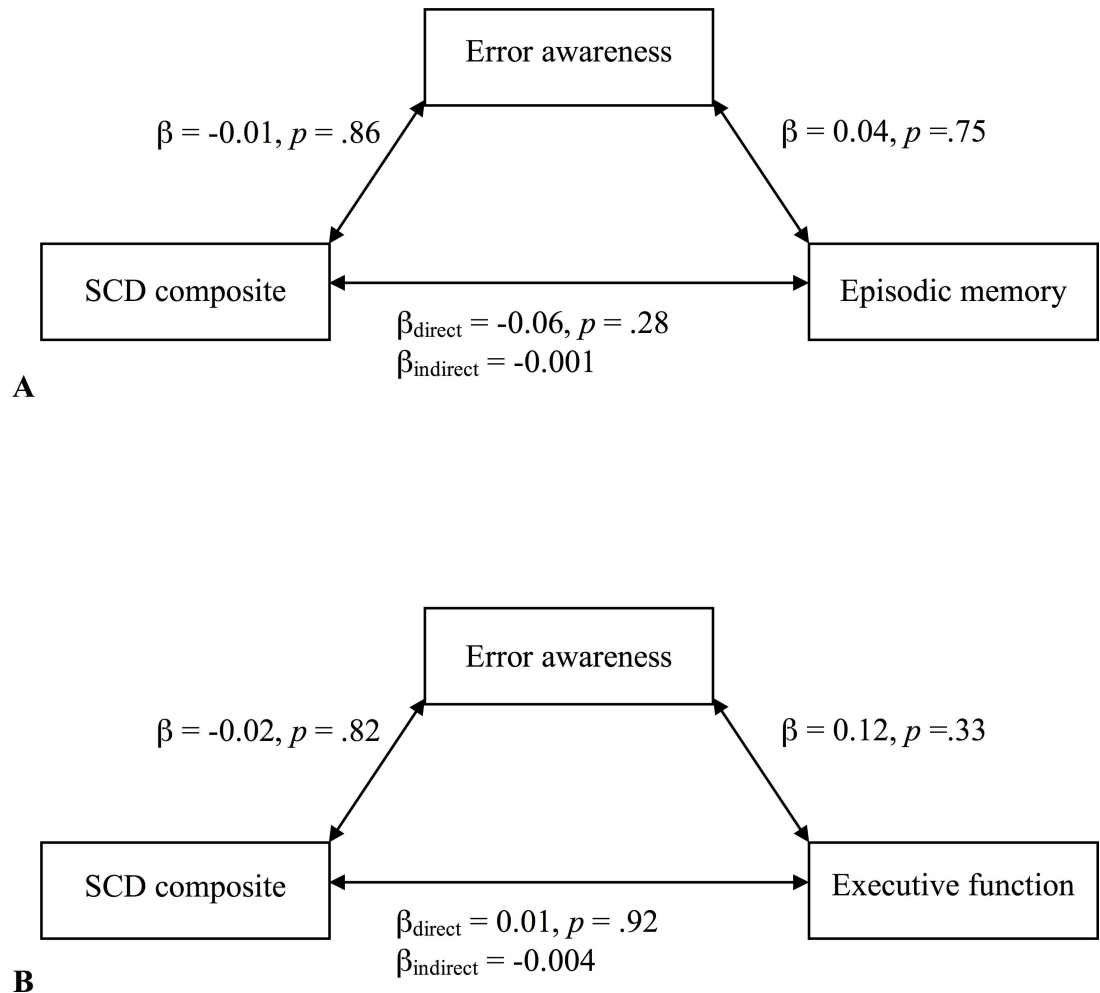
Error awareness

$\beta = -0.01$, $p = .86$

$\beta = 0.04$, $p = .75$

SCD composite

Episodic memory

$\beta_{direct} = -0.06$, $p = .28$
$\beta_{indirect} = -0.001$

A

Error awareness

$\beta = -0.02$, $p = .82$

$\beta = 0.12$, $p = .33$

SCD composite

Executive function

$\beta_{direct} = 0.01$, $p = .92$
$\beta_{indirect} = -0.004$

B